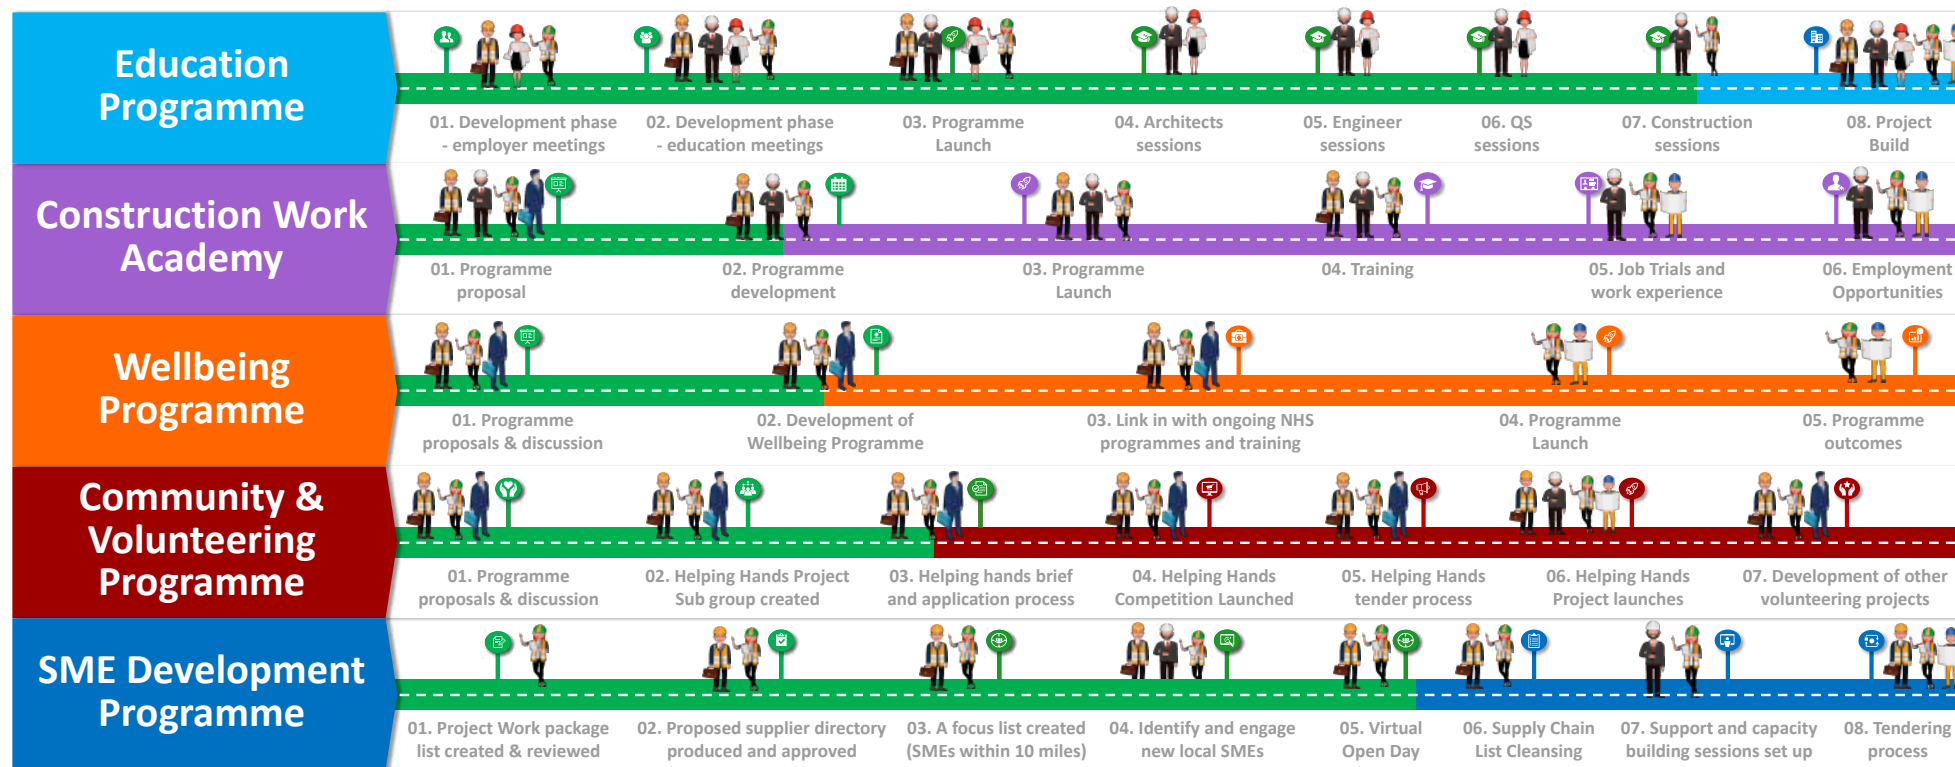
Education Programme

01. Development phase - employer meetings

02. Development phase - education meetings

03. Programme Launch

04. Architects sessions

05. Engineer sessions

06. QS sessions

07. Construction sessions

08. Project Build

Construction Work Academy

01. Programme proposal

02. Programme development

03. Programme Launch

04. Training

05. Job Trials and work experience

06. Employment Opportunities

Wellbeing Programme

01. Programme proposals & discussion

02. Development of Wellbeing Programme

03. Link in with ongoing NHS programmes and training

04. Programme Launch

05. Programme outcomes

Community & Volunteering Programme

01. Programme proposals & discussion

02. Helping Hands Project Sub group created

03. Helping hands brief and application process

04. Helping Hands Competition Launched

05. Helping Hands tender process

06. Helping Hands Project launches

07. Development of other volunteering projects

SME Development Programme

01. Project Work package list created & reviewed

02. Proposed supplier directory produced and approved

03. A focus list created (SMEs within 10 miles)

04. Identify and engage new local SMEs

05. Virtual Open Day

06. Supply Chain List Cleansing

07. Support and capacity building sessions set up

08. Tendering process